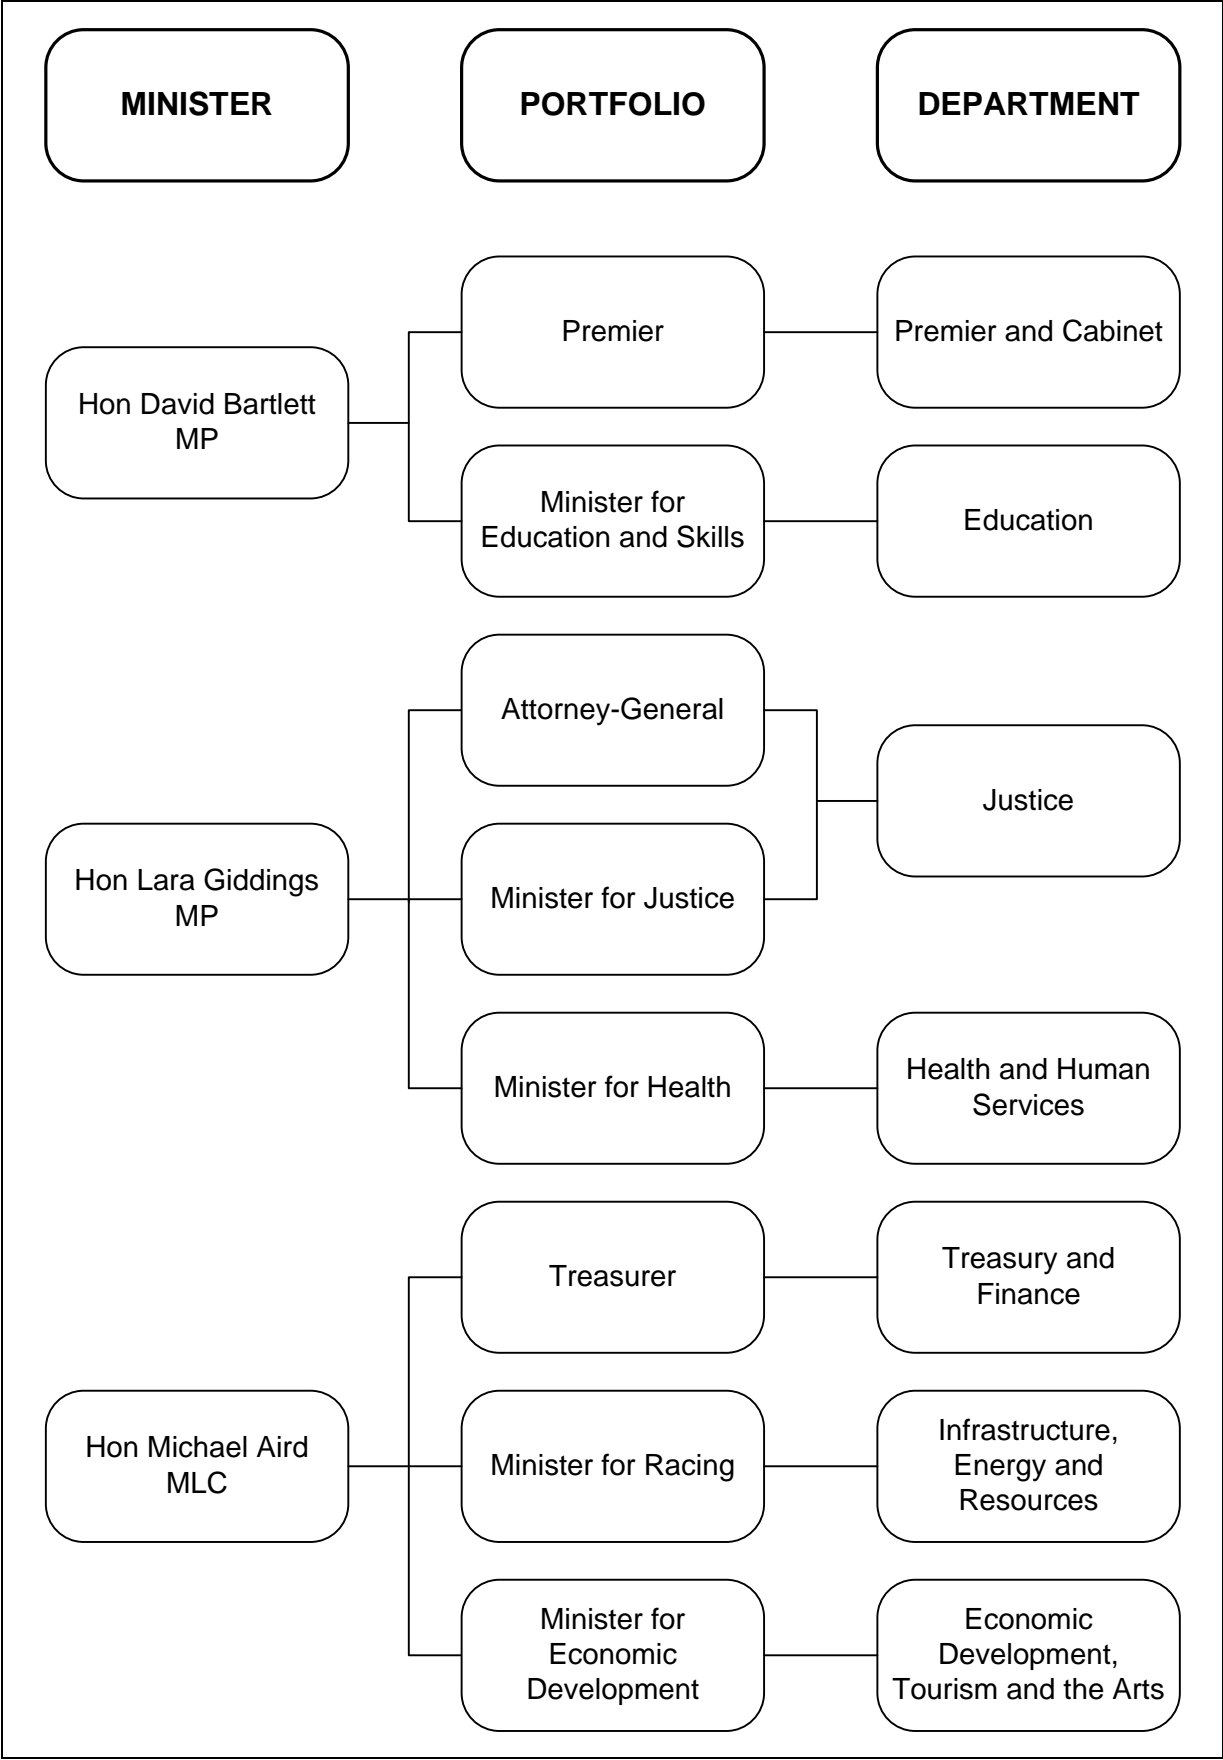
MINISTER

PORTFOLIO

DEPARTMENT

Premier

Premier and Cabinet

Hon David Bartlett MP

Minister for Education and Skills

Education

Attorney-General

Justice

Hon Lara Giddings MP

Minister for Justice

Minister for Health

Health and Human Services

Treasurer

Treasury and Finance

Hon Michael Aird MLC

Minister for Racing

Infrastructure, Energy and Resources

Minister for Economic Development

Economic Development, Tourism and the Arts